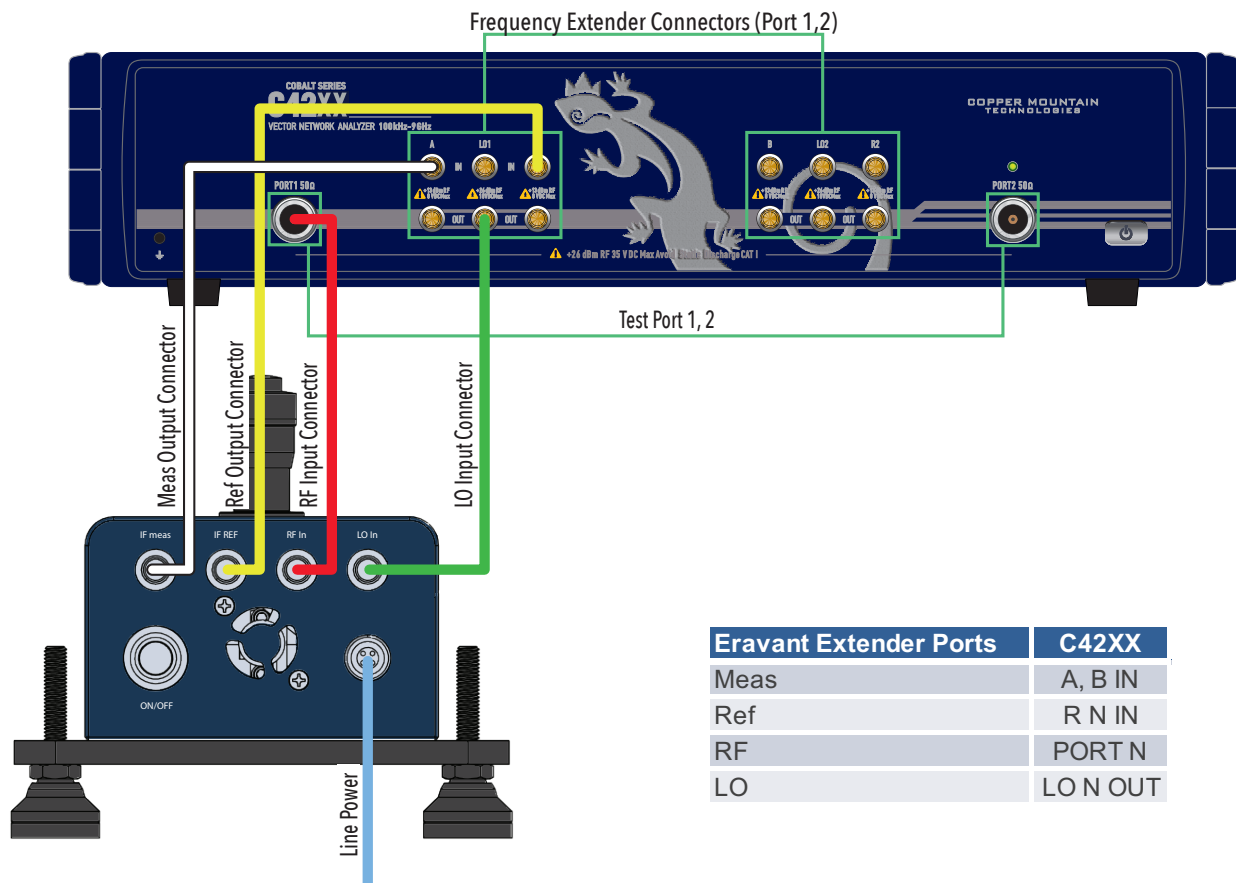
Frequency Extender Connectors (Port 1,2)

COBALT SERIES
C42XX
VECTOR NETWORK ANALYZER 100kHz-9GHz

A
LO1
IN
IN
OUT
OUT
OUT

B
LO2
R2
OUT
OUT

COPPER MOUNTAIN TECHNOLOGIES

PORT1 50Ω
PORT2 50Ω

+26 dBm RF 35 V DC Max Avoid Static Discharge CAT I

Test Port 1, 2

Meas Output Connector
Ref Output Connector
RF Input Connector
LO Input Connector

IF meas
IF REF
RF In
LO In
ON/OFF

Line Power

| Eravant Extender Ports | C42XX |
|---|---|
| Meas | A, B IN |
| Ref | R N IN |
| RF | PORT N |
| LO | LO N OUT |